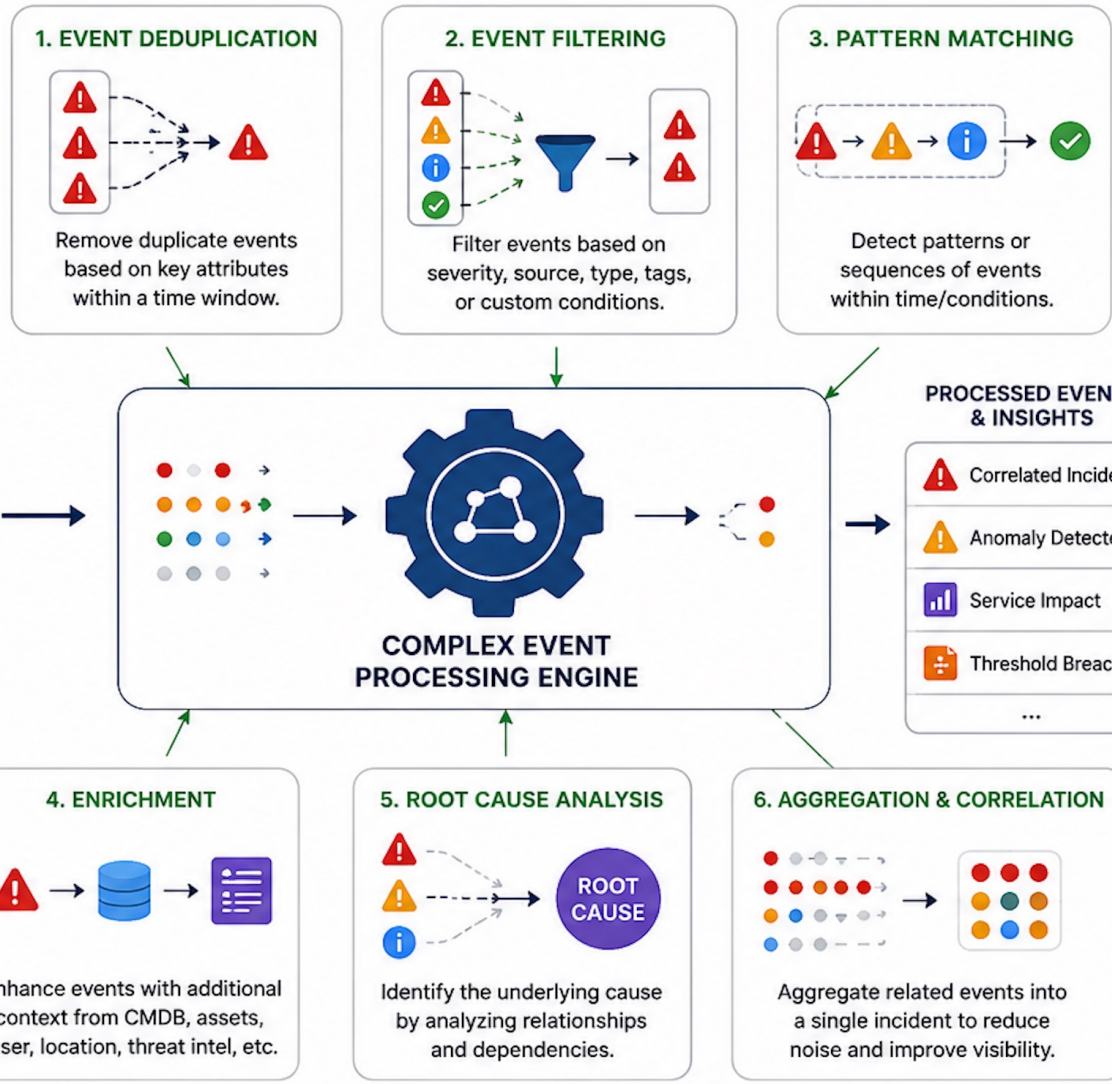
1. EVENT DEDUPLICATION

Remove duplicate events based on key attributes within a time window.

2. EVENT FILTERING

Filter events based on severity, source, type, tags, or custom conditions.

3. PATTERN MATCHING

Detect patterns or sequences of events within time/conditions.

COMPLEX EVENT PROCESSING ENGINE

PROCESSED EVEN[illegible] & INSIGHTS

Correlated Incide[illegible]

Anomaly Detecte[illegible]

Service Impact

Threshold Breac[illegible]

...

4. ENRICHMENT

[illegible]nhance events with additional context from CMDB, assets, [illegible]ser, location, threat intel, etc.

5. ROOT CAUSE ANALYSIS

ROOT CAUSE

Identify the underlying cause by analyzing relationships and dependencies.

6. AGGREGATION & CORRELATION

Aggregate related events into a single incident to reduce noise and improve visibility.